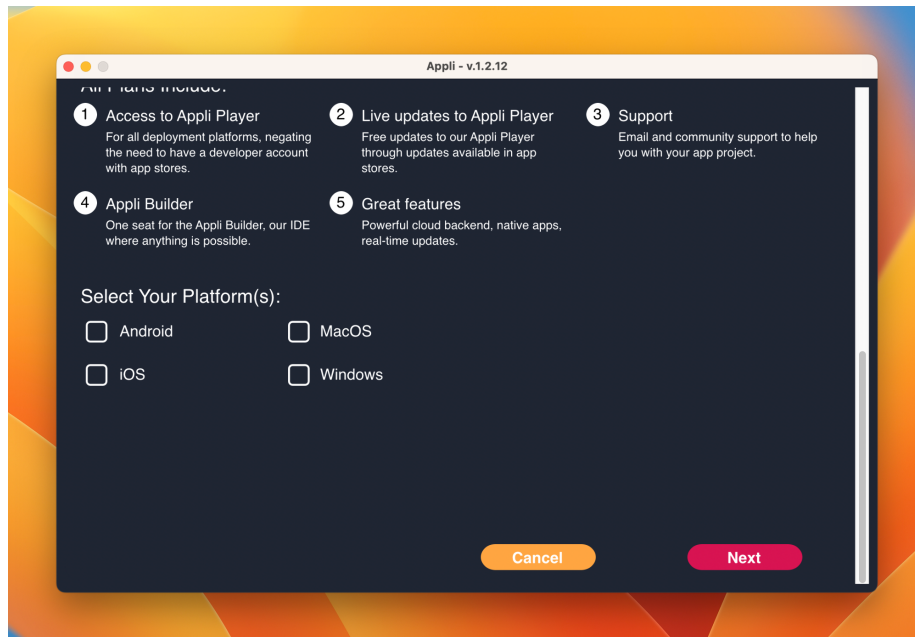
Appli - v.1.2.12

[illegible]

1 Access to Appli Player
For all deployment platforms, negating the need to have a developer account with app stores.

2 Live updates to Appli Player
Free updates to our Appli Player through updates available in app stores.

3 Support
Email and community support to help you with your app project.

4 Appli Builder
One seat for the Appli Builder, our IDE where anything is possible.

5 Great features
Powerful cloud backend, native apps, real-time updates.

Select Your Platform(s):

Android
MacOS
iOS
Windows

Cancel
Next